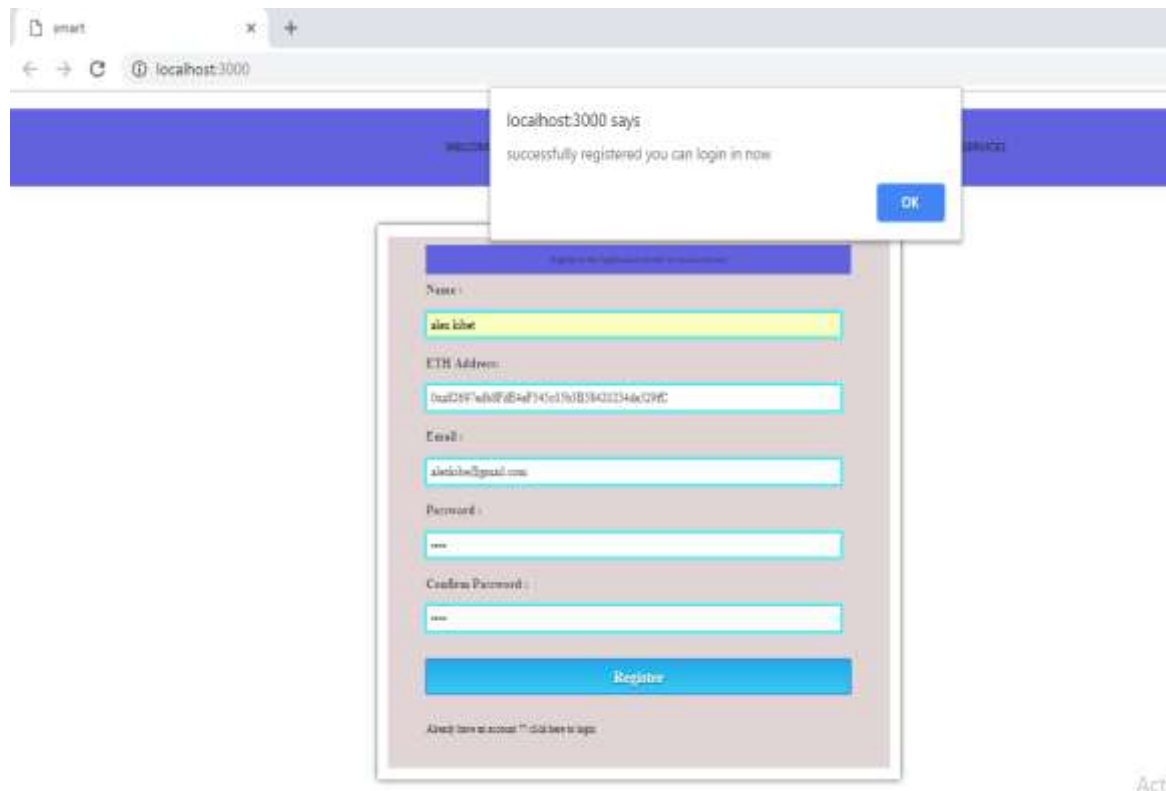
smart ×
localhost:3000

localhost:3000 says
successfully registered you can login in now
OK

WELCOM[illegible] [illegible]SERVICES

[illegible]

Name :
alex kibet
ETH Address:
0xaf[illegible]
Email :
alexkibet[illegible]@gmail.com
Password :
••••
Confirm Password :
••••
Register
Already have an account ?? click here to login

Act